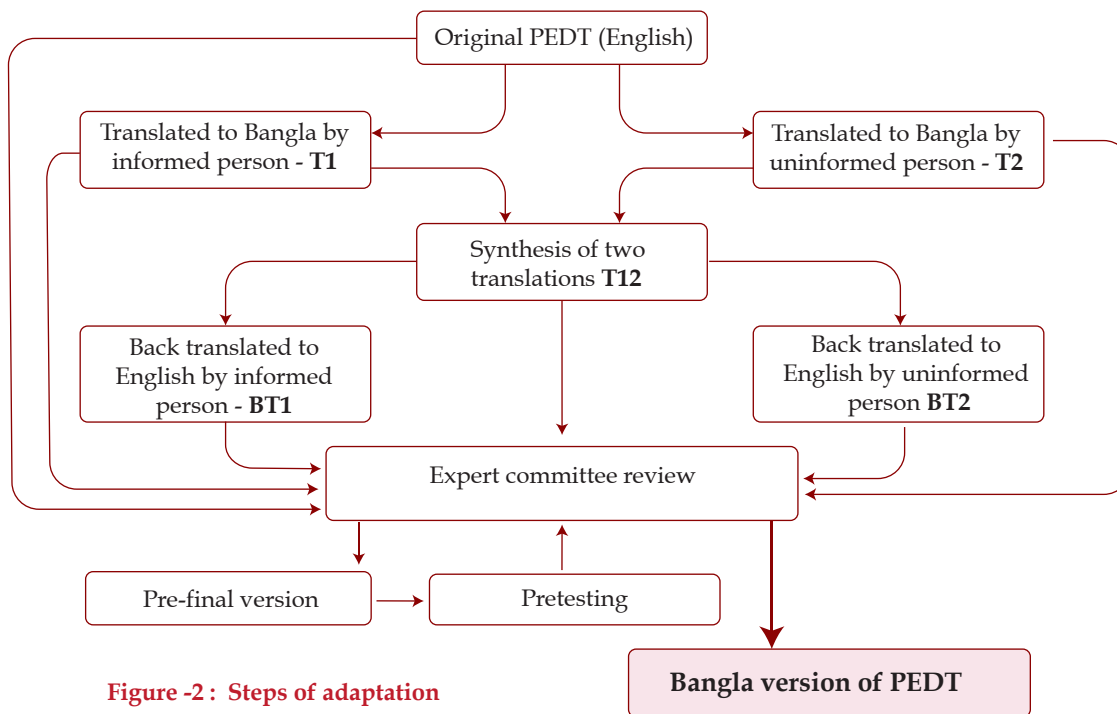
Original PEDT (English)

Translated to Bangla by informed person - **T1**

Translated to Bangla by uninformed person - **T2**

Synthesis of two translations **T12**

Back translated to English by informed person - **BT1**

Back translated to English by uninformed person **BT2**

Expert committee review

Pre-final version

Pretesting

Bangla version of PEDT

Figure -2 : Steps of adaptation